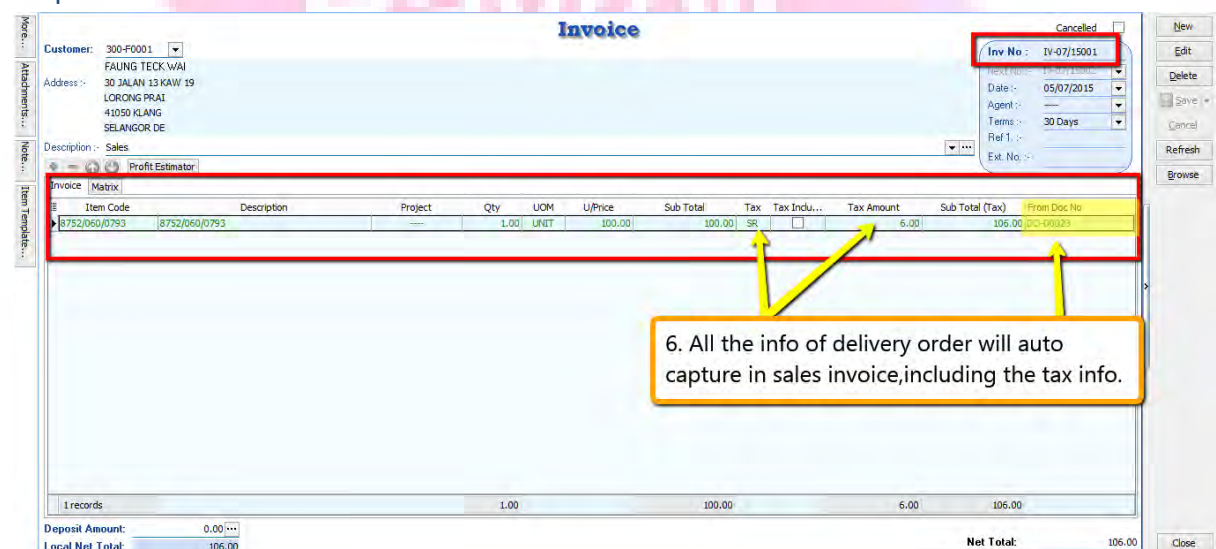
More...
Attachments...
Note...
Item Template...

Invoice

Cancelled

Customer: 300-F0001
FAUNG TECK WAI
Address :- 30 JALAN 13 KAW 19
LORONG PRAI
41050 KLANG
SELANGOR DE

Description :- Sales

Profit Estimator

Inv No : IV-07/15001
Next No :- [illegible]
Date :- 05/07/2015
Agent :- ----
Terms :- 30 Days
Ref 1. :-
Ext. No. :-

New
Edit
Delete
Save
Cancel
Refresh
Browse

Invoice Matrix

| Item Code | Description | Project | Qty | UOM | U/Price | Sub Total | Tax | Tax Inclu... | Tax Amount | Sub Total (Tax) | From Doc No |
|---|---|---|---|---|---|---|---|---|---|---|---|
| 8752/060/0793 | 8752/060/0793 | ---- | 1.00 | UNIT | 100.00 | 100.00 | SR | | 6.00 | 106.00 | DO-00029 |

6. All the info of delivery order will auto capture in sales invoice,including the tax info.

1 records 1.00 100.00 6.00 106.00

Deposit Amount: 0.00
Local Net Total: 106.00

Net Total: 106.00

Close